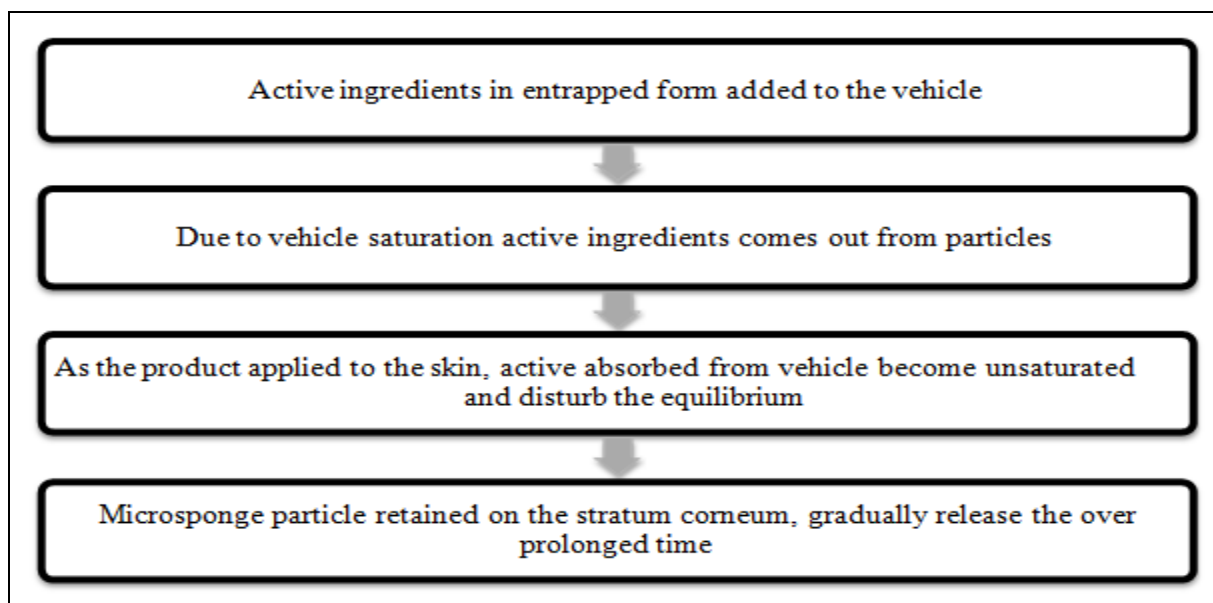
Active ingredients in entrapped form added to the vehicle

Due to vehicle saturation active ingredients comes out from particles

As the product applied to the skin, active absorbed from vehicle become unsaturated and disturb the equilibrium

Microsponge particle retained on the stratum corneum, gradually release the over prolonged time